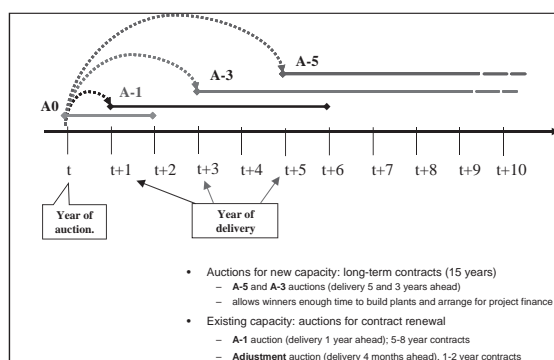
A0

A-1

A-3

A-5

t

t+1

t+2

t+3

t+4

t+5

t+6

t+7

t+8

t+9

t+10

Year of auction.

Year of delivery

• Auctions for new capacity: long-term contracts (15 years)
– **A-5** and **A-3** auctions (delivery 5 and 3 years ahead)
– allows winners enough time to build plants and arrange for project finance

• Existing capacity: auctions for contract renewal
– **A-1** auction (delivery 1 year ahead); 5-8 year contracts
– **Adjustment** auction (delivery 4 months ahead), 1-2 year contracts